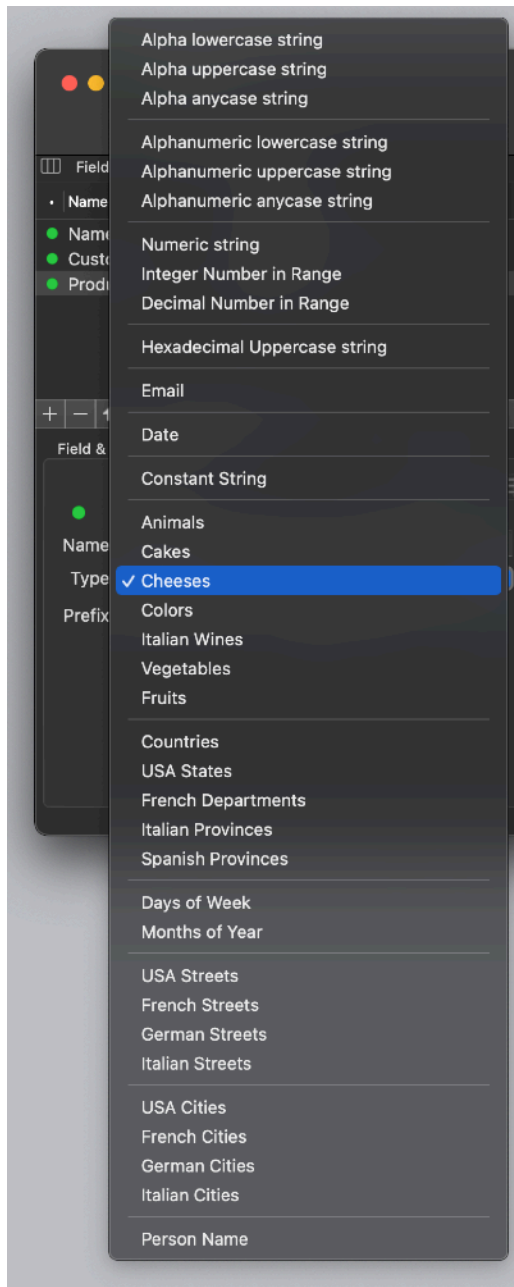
Field
Name
Name
Custo
Produ
+ −
Field &
Name
Type
Prefix

Alpha lowercase string
Alpha uppercase string
Alpha anycase string

Alphanumeric lowercase string
Alphanumeric uppercase string
Alphanumeric anycase string

Numeric string
Integer Number in Range
Decimal Number in Range

Hexadecimal Uppercase string

Email

Date

Constant String

Animals
Cakes
✓ Cheeses
Colors
Italian Wines
Vegetables
Fruits

Countries
USA States
French Departments
Italian Provinces
Spanish Provinces

Days of Week
Months of Year

USA Streets
French Streets
German Streets
Italian Streets

USA Cities
French Cities
German Cities
Italian Cities

Person Name